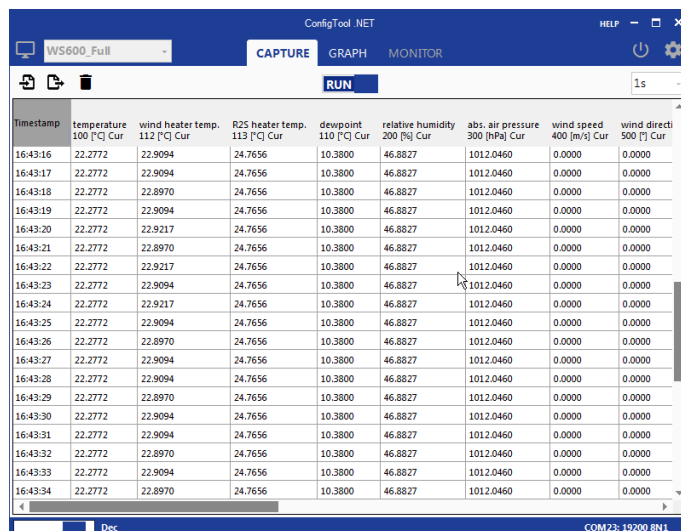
ConfigTool .NET

HELP

WS600_Full

CAPTURE GRAPH MONITOR

RUN

1s

| Timestamp | temperature 100 [°C] Cur | wind heater temp. 112 [°C] Cur | R2S heater temp. 113 [°C] Cur | dewpoint 110 [°C] Cur | relative humidity 200 [%] Cur | abs. air pressure 300 [hPa] Cur | wind speed 400 [m/s] Cur | wind directi 500 [°] Cur |
|---|---|---|---|---|---|---|---|---|
| 16:43:16 | 22.2772 | 22.9094 | 24.7656 | 10.3800 | 46.8827 | 1012.0460 | 0.0000 | 0.0000 |
| 16:43:17 | 22.2772 | 22.9094 | 24.7656 | 10.3800 | 46.8827 | 1012.0460 | 0.0000 | 0.0000 |
| 16:43:18 | 22.2772 | 22.8970 | 24.7656 | 10.3800 | 46.8827 | 1012.0460 | 0.0000 | 0.0000 |
| 16:43:19 | 22.2772 | 22.9094 | 24.7656 | 10.3800 | 46.8827 | 1012.0460 | 0.0000 | 0.0000 |
| 16:43:20 | 22.2772 | 22.9217 | 24.7656 | 10.3800 | 46.8827 | 1012.0460 | 0.0000 | 0.0000 |
| 16:43:21 | 22.2772 | 22.8970 | 24.7656 | 10.3800 | 46.8827 | 1012.0460 | 0.0000 | 0.0000 |
| 16:43:22 | 22.2772 | 22.9217 | 24.7656 | 10.3800 | 46.8827 | 1012.0460 | 0.0000 | 0.0000 |
| 16:43:23 | 22.2772 | 22.9094 | 24.7656 | 10.3800 | 46.8827 | 1012.0460 | 0.0000 | 0.0000 |
| 16:43:24 | 22.2772 | 22.9217 | 24.7656 | 10.3800 | 46.8827 | 1012.0460 | 0.0000 | 0.0000 |
| 16:43:25 | 22.2772 | 22.9094 | 24.7656 | 10.3800 | 46.8827 | 1012.0460 | 0.0000 | 0.0000 |
| 16:43:26 | 22.2772 | 22.8970 | 24.7656 | 10.3800 | 46.8827 | 1012.0460 | 0.0000 | 0.0000 |
| 16:43:27 | 22.2772 | 22.9094 | 24.7656 | 10.3800 | 46.8827 | 1012.0460 | 0.0000 | 0.0000 |
| 16:43:28 | 22.2772 | 22.9094 | 24.7656 | 10.3800 | 46.8827 | 1012.0460 | 0.0000 | 0.0000 |
| 16:43:29 | 22.2772 | 22.8970 | 24.7656 | 10.3800 | 46.8827 | 1012.0460 | 0.0000 | 0.0000 |
| 16:43:30 | 22.2772 | 22.9094 | 24.7656 | 10.3800 | 46.8827 | 1012.0460 | 0.0000 | 0.0000 |
| 16:43:31 | 22.2772 | 22.9094 | 24.7656 | 10.3800 | 46.8827 | 1012.0460 | 0.0000 | 0.0000 |
| 16:43:32 | 22.2772 | 22.8970 | 24.7656 | 10.3800 | 46.8827 | 1012.0460 | 0.0000 | 0.0000 |
| 16:43:33 | 22.2772 | 22.9094 | 24.7656 | 10.3800 | 46.8827 | 1012.0460 | 0.0000 | 0.0000 |
| 16:43:34 | 22.2772 | 22.8970 | 24.7656 | 10.3800 | 46.8827 | 1012.0460 | 0.0000 | 0.0000 |

Dec

COM23: 19200 8N1